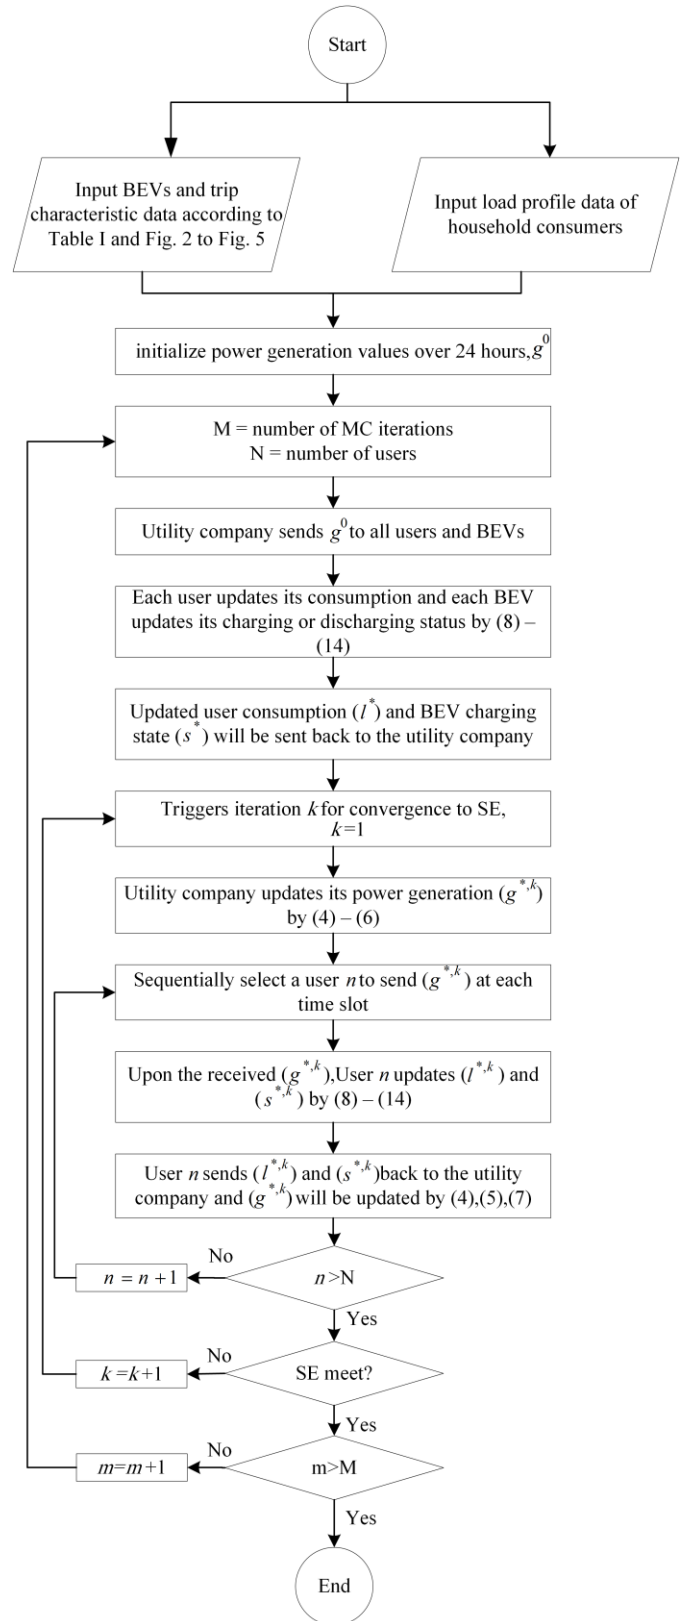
Start

Input BEVs and trip characteristic data according to Table I and Fig. 2 to Fig. 5

Input load profile data of household consumers

initialize power generation values over 24 hours, $g^0$

M = number of MC iterations
N = number of users

Utility company sends $g^0$ to all users and BEVs

Each user updates its consumption and each BEV updates its charging or discharging status by (8) – (14)

Updated user consumption ($l^*$) and BEV charging state ($s^*$) will be sent back to the utility company

Triggers iteration $k$ for convergence to SE, $k$=1

Utility company updates its power generation ($g^{*,k}$) by (4) – (6)

Sequentially select a user $n$ to send ($g^{*,k}$) at each time slot

Upon the received ($g^{*,k}$), User $n$ updates ($l^{*,k}$) and ($s^{*,k}$) by (8) – (14)

User $n$ sends ($l^{*,k}$) and ($s^{*,k}$) back to the utility company and ($g^{*,k}$) will be updated by (4),(5),(7)

$n$ > N

No

$n = n + 1$

Yes

SE meet?

No

$k = k+1$

Yes

m>M

No

$m$=$m$+1

Yes

End